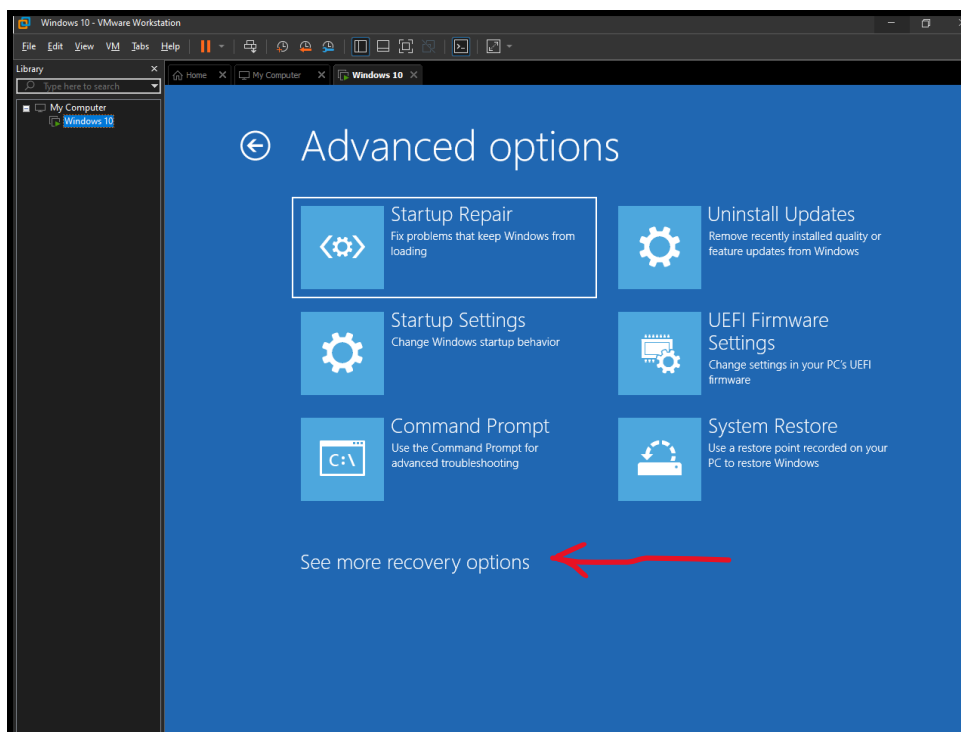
Windows 10 - VMware Workstation

File Edit View VM Tabs Help

Library

Type here to search

My Computer

Windows 10

Home

My Computer

Windows 10

Advanced options

Startup Repair
Fix problems that keep Windows from loading

Uninstall Updates
Remove recently installed quality or feature updates from Windows

Startup Settings
Change Windows startup behavior

UEFI Firmware Settings
Change settings in your PC's UEFI firmware

Command Prompt
Use the Command Prompt for advanced troubleshooting

C:\

System Restore
Use a restore point recorded on your PC to restore Windows

See more recovery options